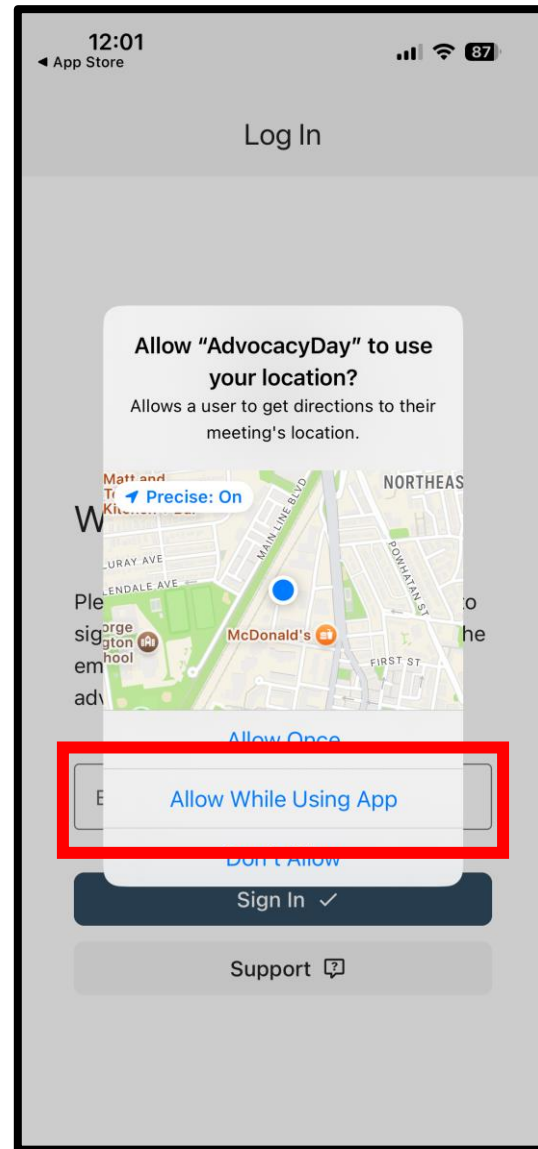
12:01
◄ App Store
87

Log In

Allow "AdvocacyDay" to use your location?
Allows a user to get directions to their meeting's location.

Matt and T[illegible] Kitchen
Precise: On
NORTHEAS
MAIN LINE BLVD
POWHATAN ST
LURAY AVE
LENDALE AVE
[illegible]orge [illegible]gton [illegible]hool
McDonald's
FIRST ST

W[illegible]
Ple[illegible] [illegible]o
sig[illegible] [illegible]he
em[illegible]
adv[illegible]

Allow Once
E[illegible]
Allow While Using App
Don't Allow

Sign In ✓

Support